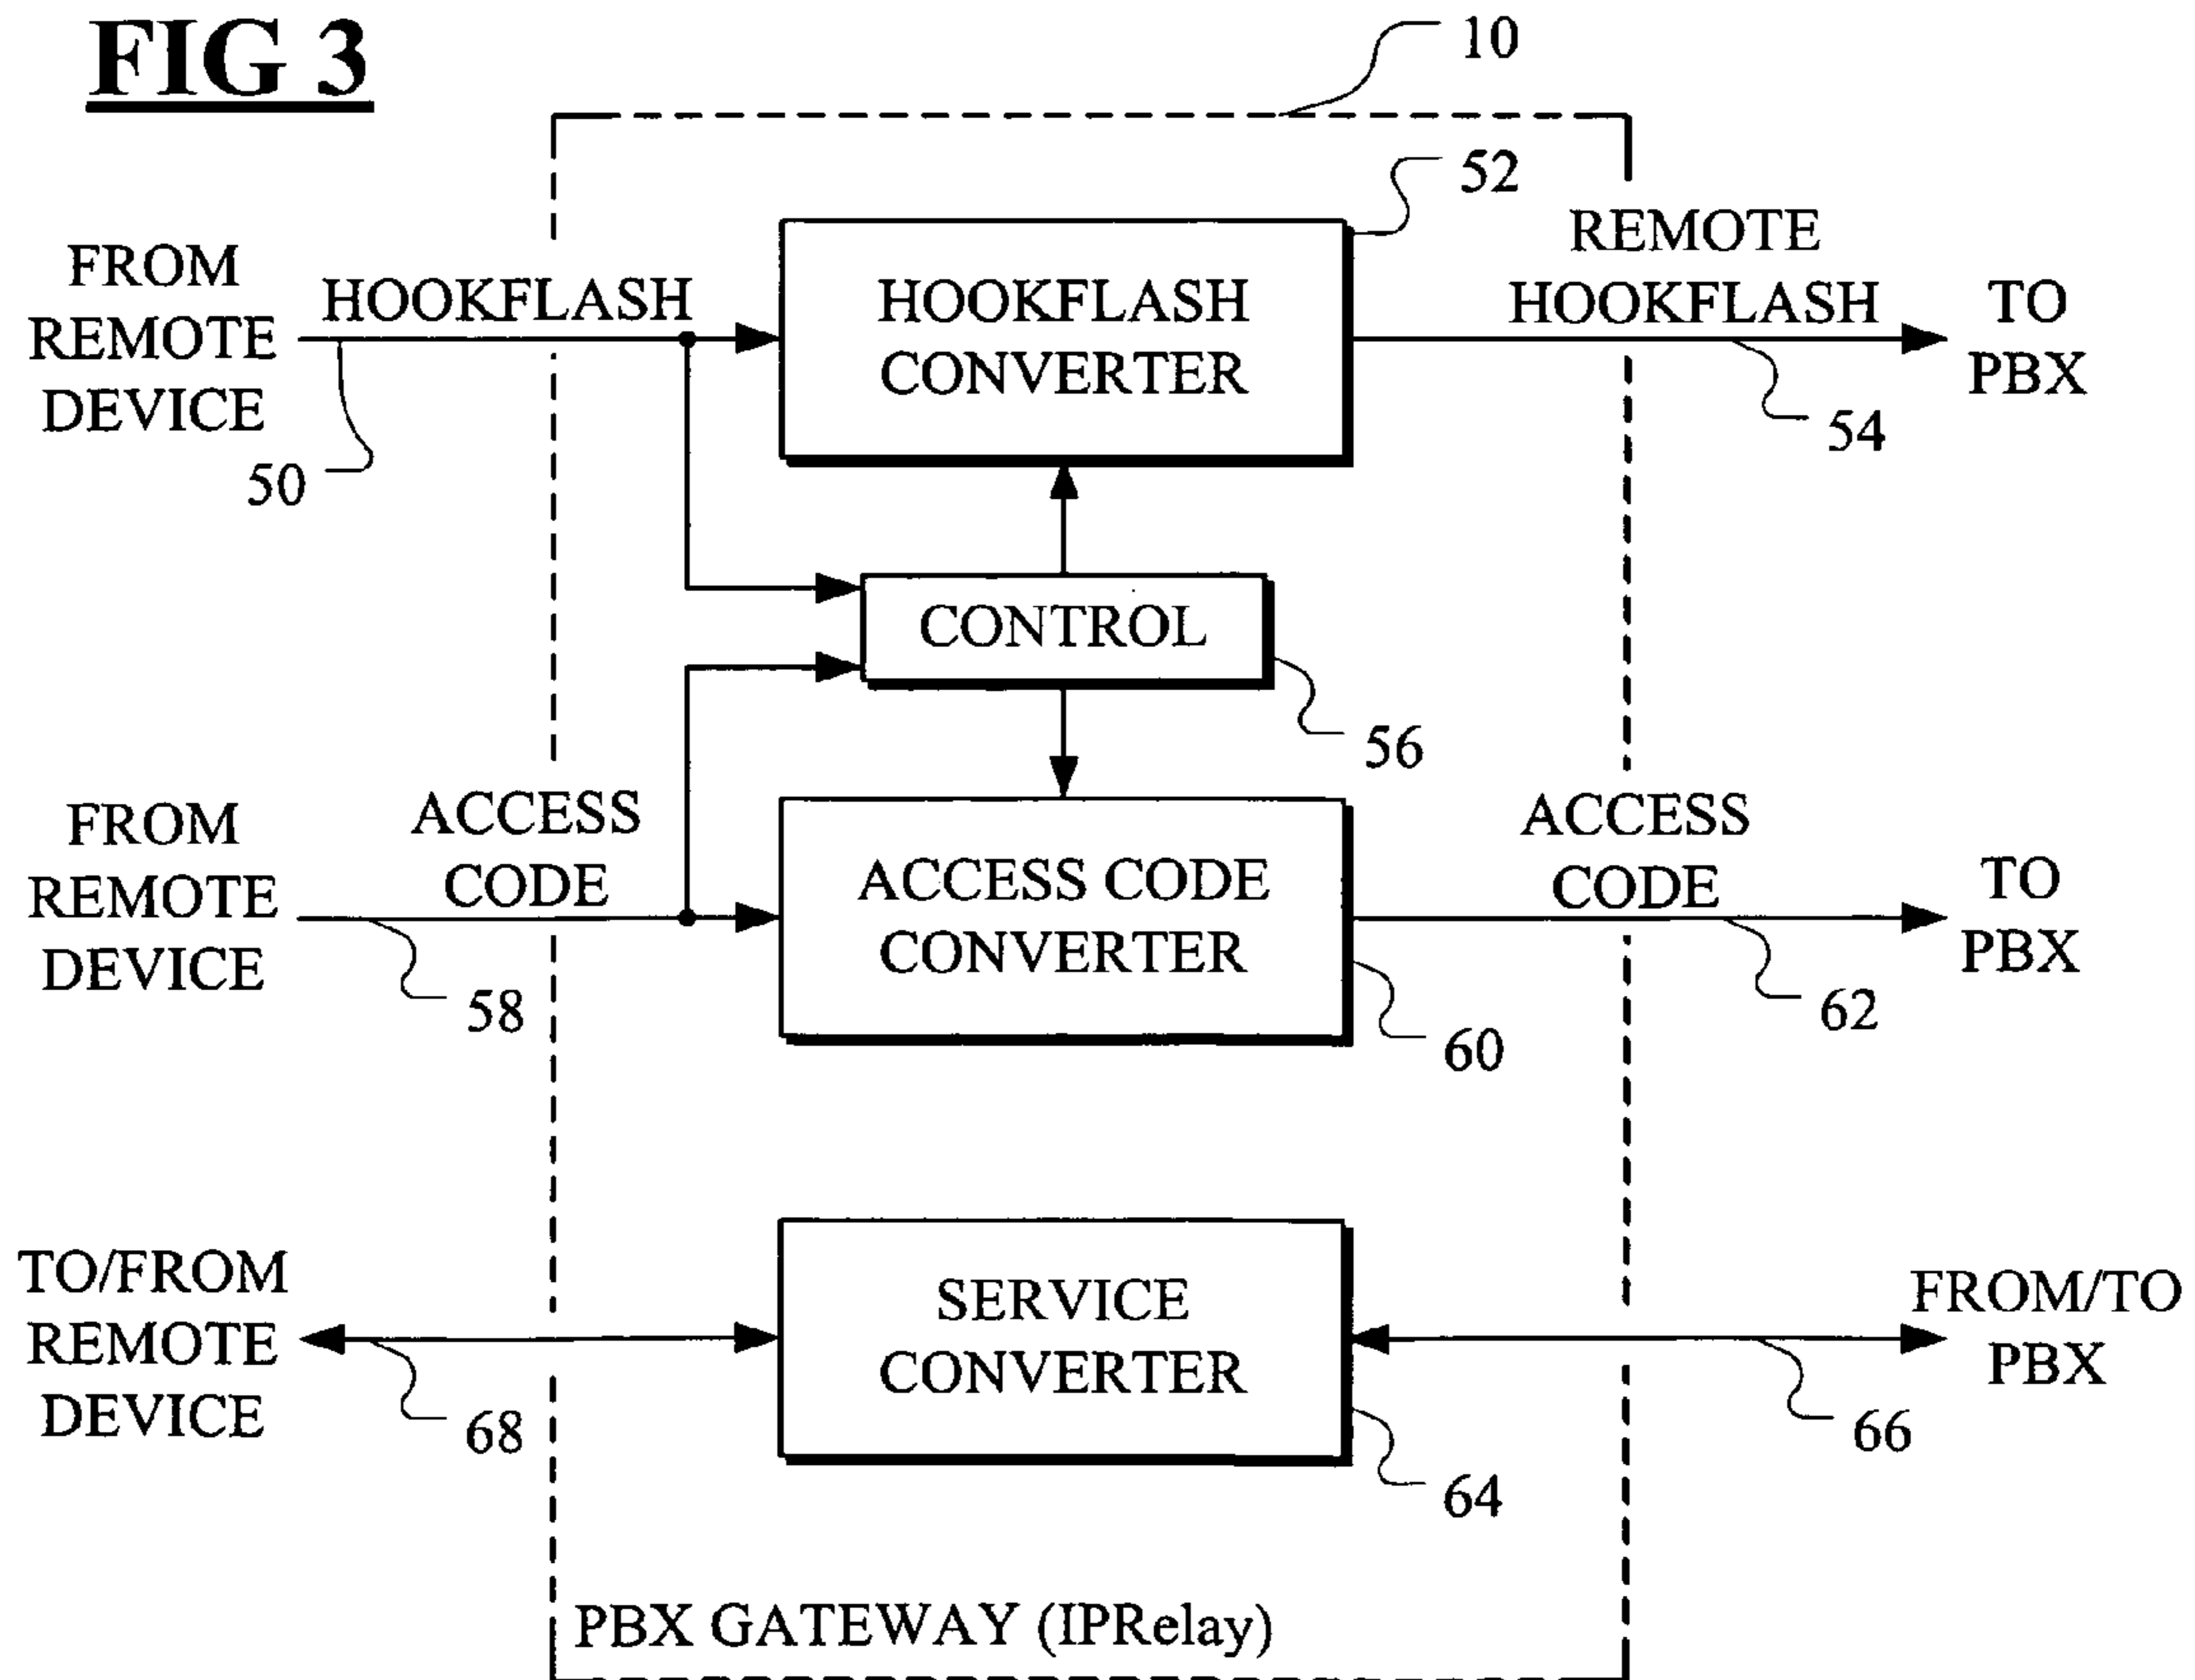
FIG 3

10

52

FROM REMOTE DEVICE

HOOKFLASH

HOOKFLASH CONVERTER

REMOTE HOOKFLASH

TO PBX

50

54

CONTROL

56

FROM REMOTE DEVICE

ACCESS CODE

ACCESS CODE CONVERTER

ACCESS CODE

TO PBX

58

60

62

TO/FROM REMOTE DEVICE

SERVICE CONVERTER

FROM/TO PBX

68

66

64

PBX GATEWAY (IPRelay)